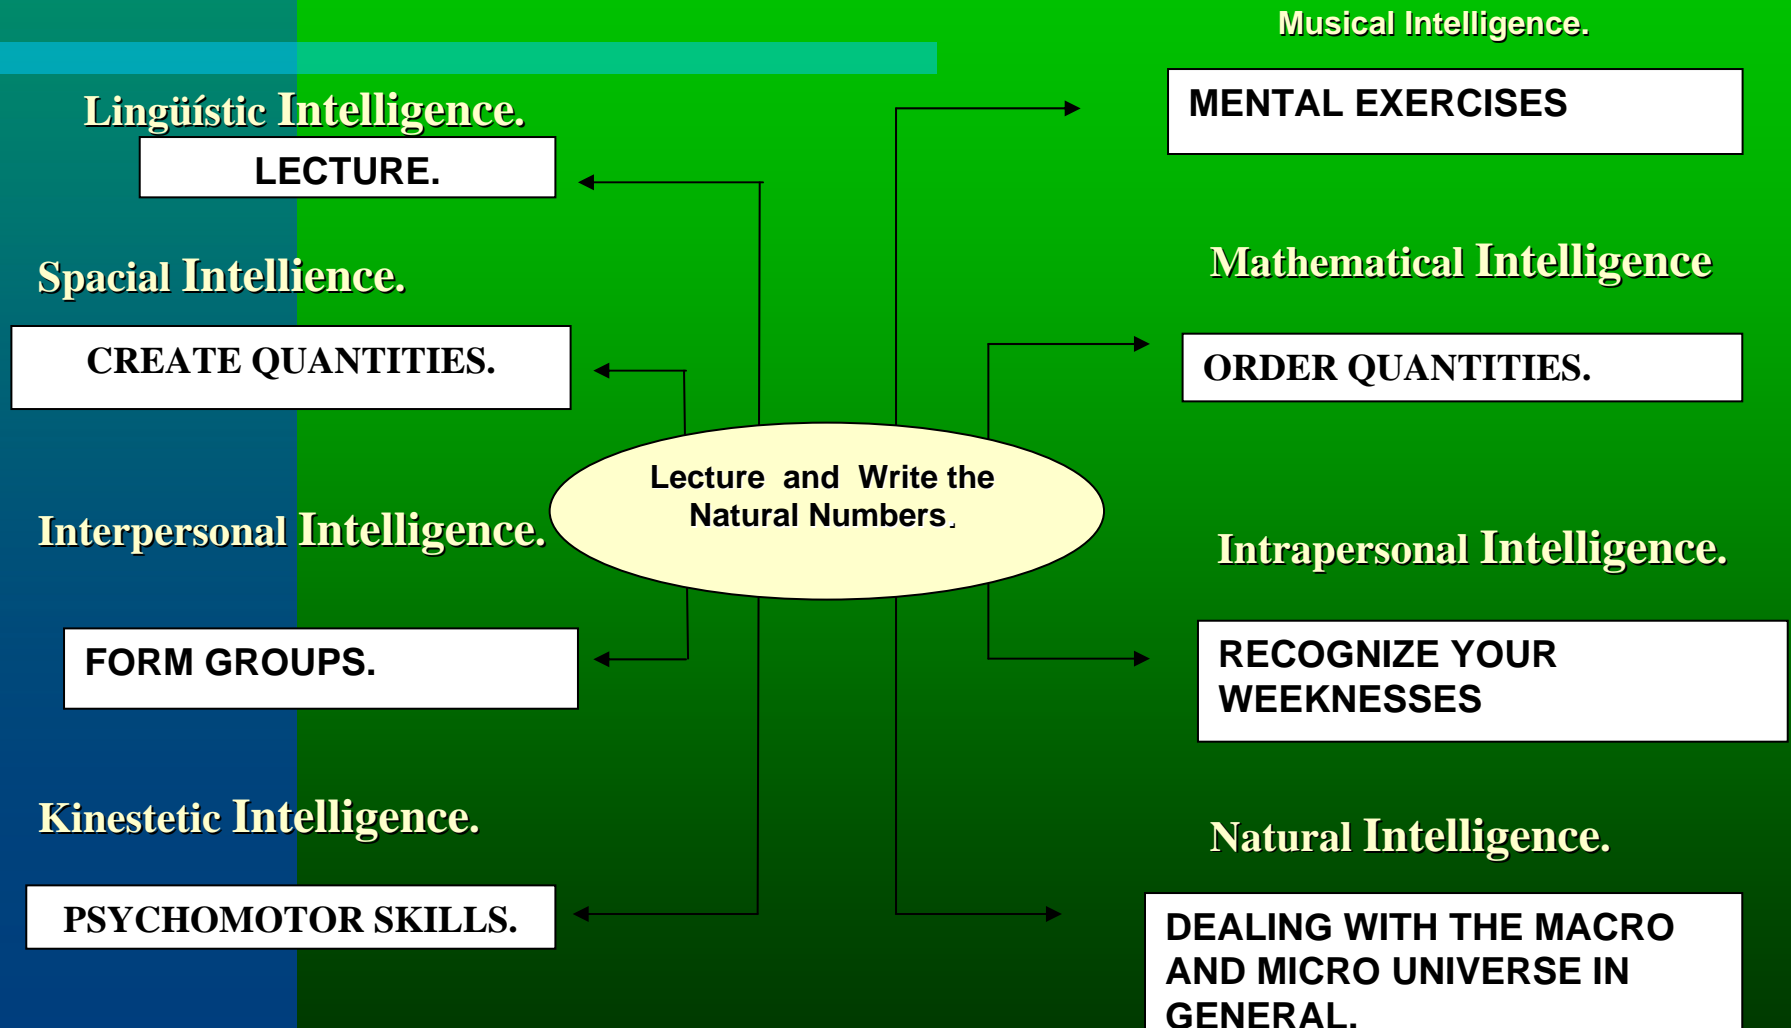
Musical Intelligence.

Lingüístic Intelligence.

LECTURE.

MENTAL EXERCISES

Spacial Intellience.

CREATE QUANTITIES.

Mathematical Intelligence

ORDER QUANTITIES.

Lecture and Write the Natural Numbers.

Interpersonal Intelligence.

Intrapersonal Intelligence.

FORM GROUPS.

RECOGNIZE YOUR WEEKNESSES

Kinestetic Intelligence.

Natural Intelligence.

PSYCHOMOTOR SKILLS.

DEALING WITH THE MACRO AND MICRO UNIVERSE IN GENERAL.